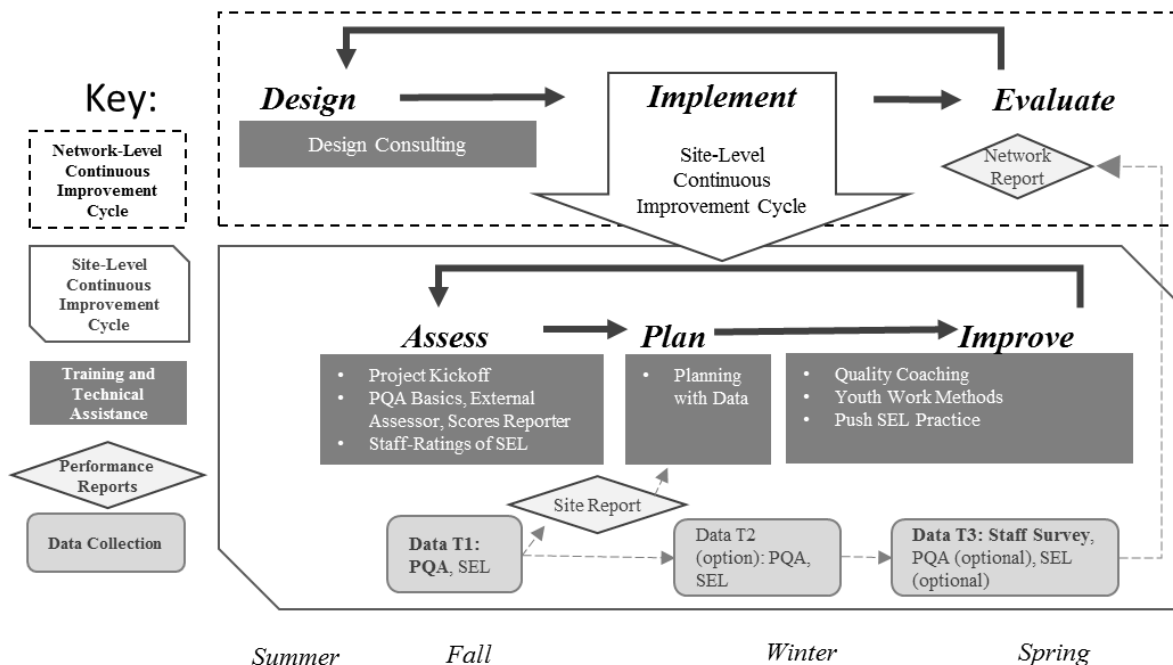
Key:

Network-Level Continuous Improvement Cycle

Site-Level Continuous Improvement Cycle

Training and Technical Assistance

Performance Reports

Data Collection

Design

Design Consulting

Implement

Site-Level Continuous Improvement Cycle

Evaluate

Network Report

Assess

- Project Kickoff
- PQA Basics, External Assessor, Scores Reporter
- Staff-Ratings of SEL

Plan

- Planning with Data

Improve

- Quality Coaching
- Youth Work Methods
- Push SEL Practice

Site Report

Data T1: PQA, SEL

Data T2 (option): PQA, SEL

Data T3: Staff Survey, PQA (optional), SEL (optional)

Summer

Fall

Winter

Spring